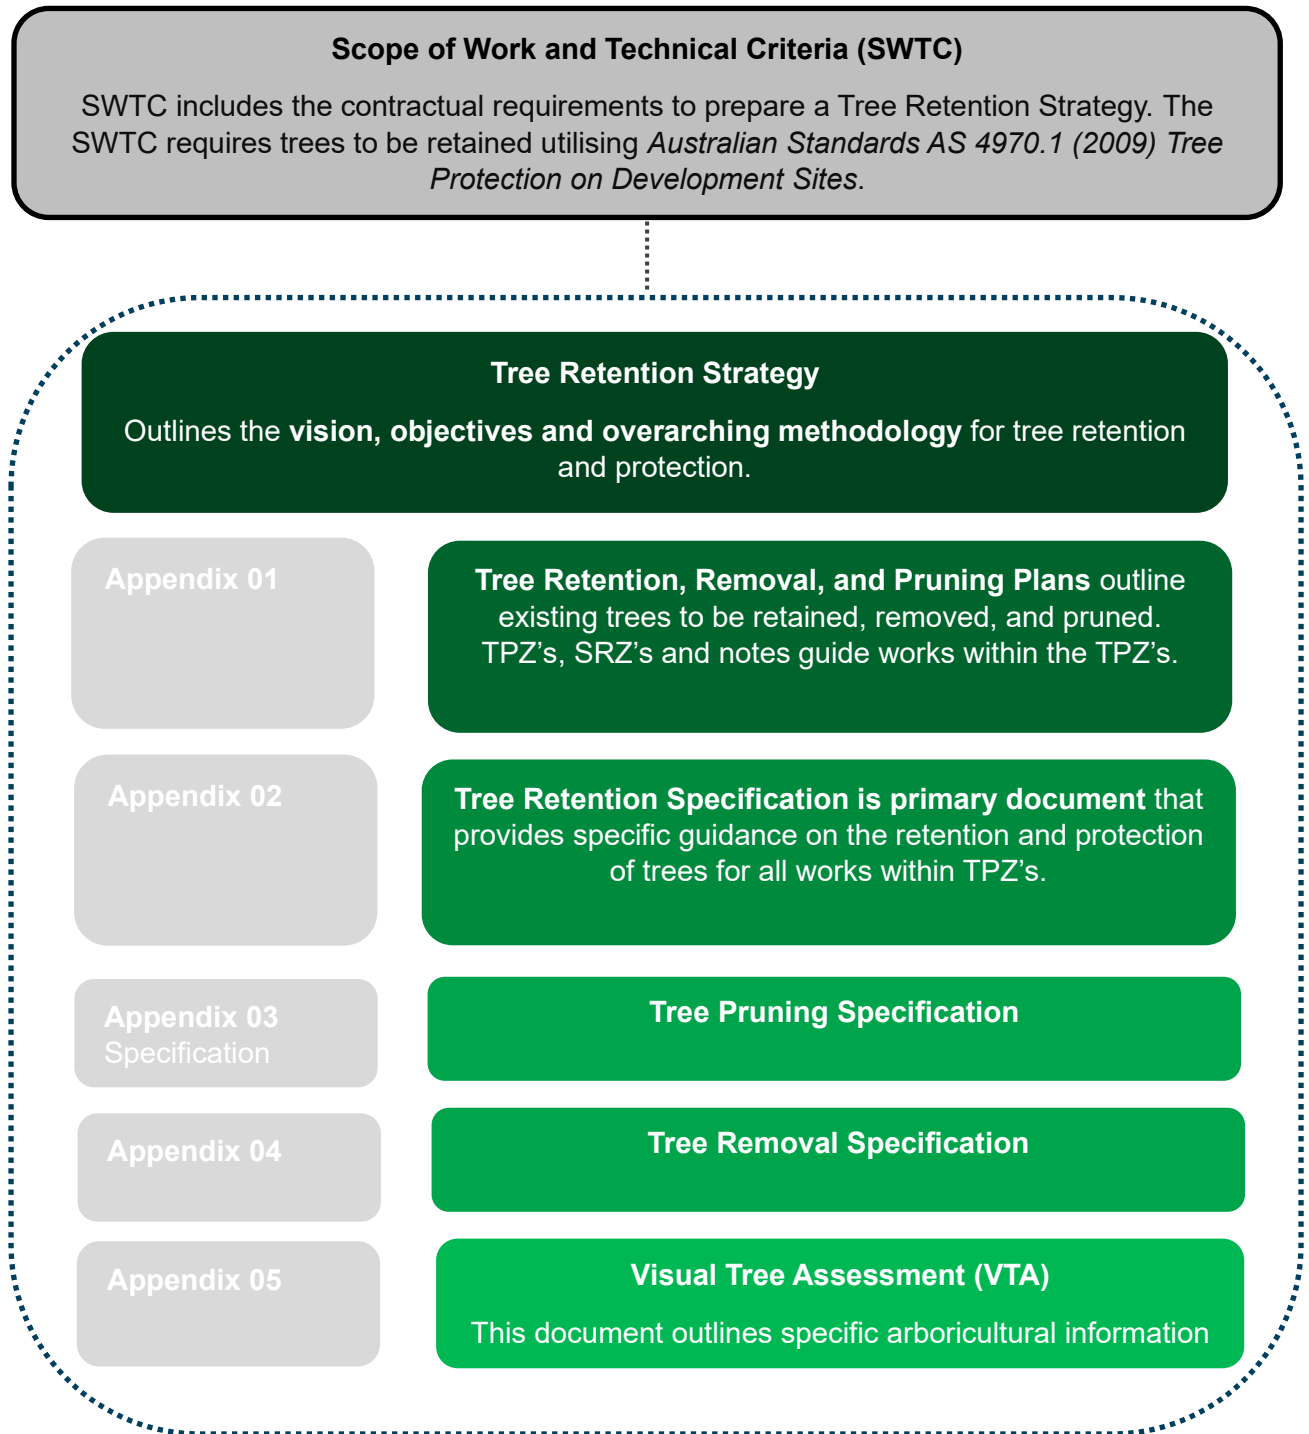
Scope of Work and Technical Criteria (SWTC)

SWTC includes the contractual requirements to prepare a Tree Retention Strategy. The SWTC requires trees to be retained utilising Australian Standards AS 4970.1 (2009) Tree Protection on Development Sites.

Tree Retention Strategy

Outlines the vision, objectives and overarching methodology for tree retention and protection.

Appendix 01

Tree Retention, Removal, and Pruning Plans outline existing trees to be retained, removed, and pruned. TPZ's, SRZ's and notes guide works within the TPZ's.

Appendix 02

Tree Retention Specification is primary document that provides specific guidance on the retention and protection of trees for all works within TPZ's.

Appendix 03
Specification

Tree Pruning Specification

Appendix 04

Tree Removal Specification

Appendix 05

Visual Tree Assessment (VTA)

This document outlines specific arboricultural information